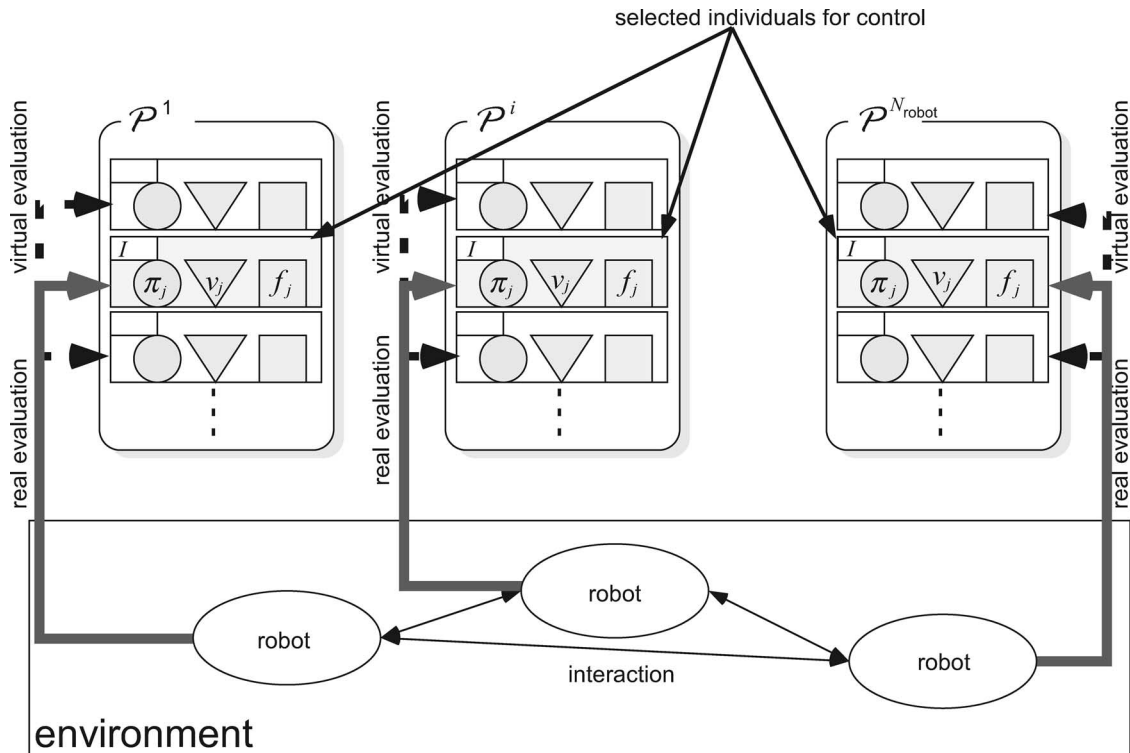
selected individuals for control

virtual evaluation

real evaluation

$\mathcal{P}^1$

$I$

$\pi_j$ $v_j$ $f_j$

virtual evaluation

real evaluation

$\mathcal{P}^i$

$I$

$\pi_j$ $v_j$ $f_j$

$\mathcal{P}^{N_{\text{robot}}}$

$I$

$\pi_j$ $v_j$ $f_j$

virtual evaluation

real evaluation

robot

robot

robot

interaction

environment